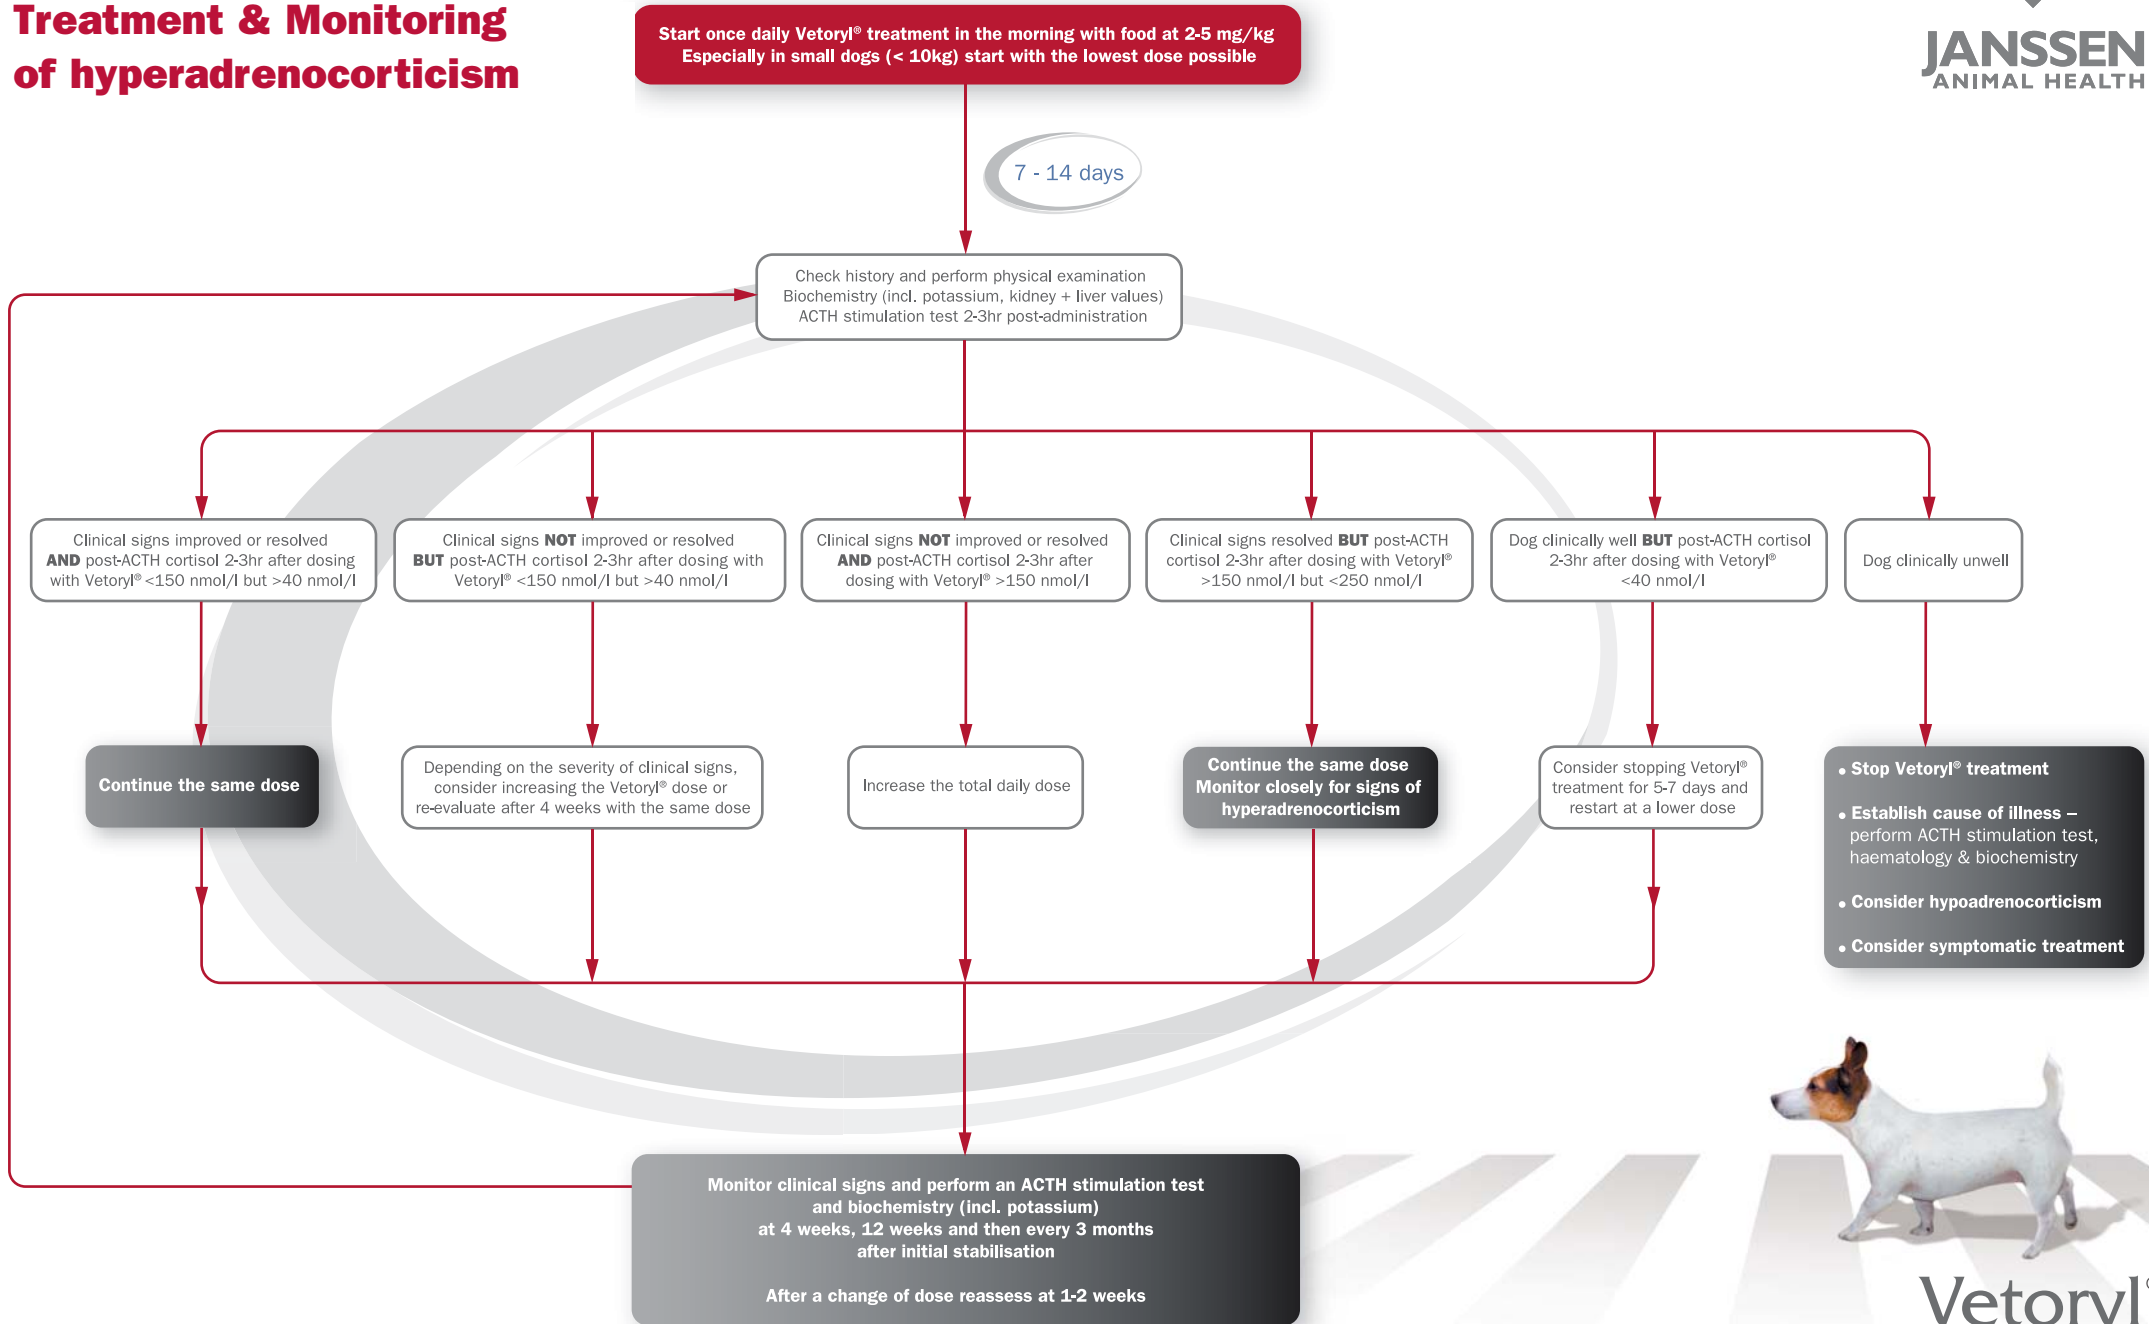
Treatment & Monitoring of hyperadrenocorticism

Start once daily Vetoryl® treatment in the morning with food at 2-5 mg/kg
Especially in small dogs (< 10kg) start with the lowest dose possible

JANSSEN
ANIMAL HEALTH

7 - 14 days

Check history and perform physical examination
Biochemistry (incl. potassium, kidney + liver values)
ACTH stimulation test 2-3hr post-administration

Clinical signs improved or resolved **AND** post-ACTH cortisol 2-3hr after dosing with Vetoryl® <150 nmol/l but >40 nmol/l

Clinical signs **NOT** improved or resolved **BUT** post-ACTH cortisol 2-3hr after dosing with Vetoryl® <150 nmol/l but >40 nmol/l

Clinical signs **NOT** improved or resolved **AND** post-ACTH cortisol 2-3hr after dosing with Vetoryl® >150 nmol/l

Clinical signs resolved **BUT** post-ACTH cortisol 2-3hr after dosing with Vetoryl® >150 nmol/l but <250 nmol/l

Dog clinically well **BUT** post-ACTH cortisol 2-3hr after dosing with Vetoryl® <40 nmol/l

Dog clinically unwell

Continue the same dose

Depending on the severity of clinical signs, consider increasing the Vetoryl® dose or re-evaluate after 4 weeks with the same dose

Increase the total daily dose

Continue the same dose
Monitor closely for signs of hyperadrenocorticism

Consider stopping Vetoryl® treatment for 5-7 days and restart at a lower dose

• Stop Vetoryl® treatment
• Establish cause of illness – perform ACTH stimulation test, haematology & biochemistry
• Consider hypoadrenocorticism
• Consider symptomatic treatment

Monitor clinical signs and perform an ACTH stimulation test and biochemistry (incl. potassium)
at 4 weeks, 12 weeks and then every 3 months
after initial stabilisation

After a change of dose reassess at 1-2 weeks

Vetoryl®